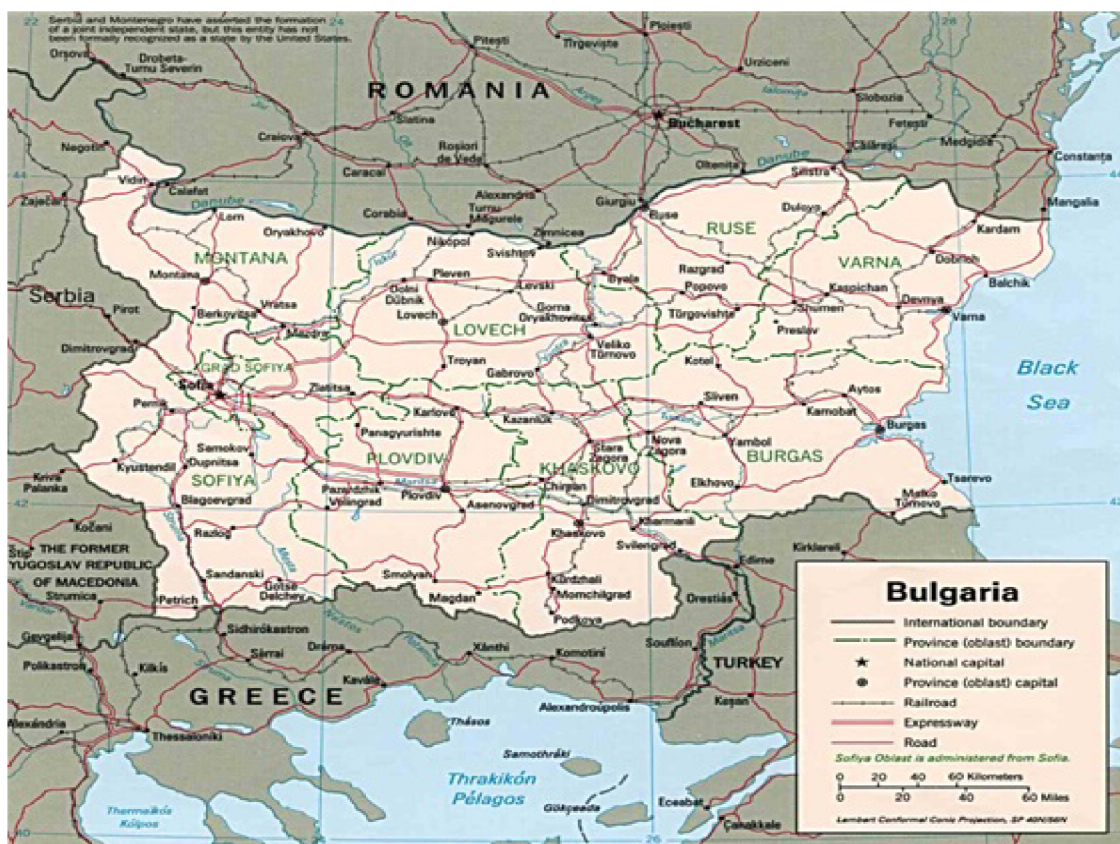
Serbia and Montenegro have asserted the formation of a joint independent state, but this entity has not been formally recognized as a state by the United States.

22
24
26
28
44
42
40

ROMANIA
Orşova
Drobeta-Turnu Severin
Piteşti
Tîrgovişte
Ploieşti
Urziceni
Slobozia
Feteşti
Bucharest
Craiova
Slatina
Roşiori de Vede
Caracal
Olteniţa
Călăraşi
Medgidia
Constanţa
Negotin
Vidin
Calafat
Danube
Zaječar
Lom
Corabia
Alexandria
Turnu Măgurele
Zimnicea
Giurgiu
Ruse
Silistra
Dulovo
Mangalia
Kardam
Oryakhovo
Nikopol
Svishtov
RUSE
VARNA
MONTANA
Montana
Pleven
Levski
Byala
Razgrad
Popovo
Dobrich
Balchik
Serbia
Pirot
Berkovitsa
Vratsa
Mezdra
Dolni Dŭbnik
Lovech
Gorna Oryakhovitsa
Tŭrgovishte
Kaspichan
Shumen
Devnya
Varna
Dimitrovgrad
LOVECH
Veliko Tŭrnovo
Preslav
GRAD SOFIYA
Sofia
Troyan
Gabrovo
Kotel
Black Sea
Pernik
Zlatitsa
Karlovo
Kazanlŭk
Sliven
Aytos
Kamobat
Burgas
Samokov
Panagyurishte
Stara Zagora
Nova Zagora
Yambol
Kyustendil
Dupnitsa
PLOVDIV
KHASKOVO
BURGAS
Kriva Palanka
SOFIYA
Blagoevgrad
Pazardzhik
Velingrad
Plovdiv
Maritsa
Chirpan
Dimitrovgrad
Elkhovo
Tsarevo
Asenovgrad
Malko Tŭrnovo
Kočani
Razlog
Haskovo
Harmanli
Svilengrad
Edirne
Kirklareli
Štip
THE FORMER YUGOSLAV REPUBLIC OF MACEDONIA
Sandanski
Smolyan
Kŭrdzhali
Momchilgrad
Strumica
Gotse Delchev
Madan
Orestiás
Petrich
Podkova
Vardar
Gevgelija
Sidhirókastron
Sérrai
Dráma
Xánthi
Komotini
Soufflon
Polikastron
Kilkís
TURKEY
GREECE
Kaválla
Keşan
Alexandria
Thessaloniki
Thásos
Alexandroúpolis
Samothráki
Thrakikón Pélagos
Thermaïkós Kólpos
Gökçeada
Eceabat
Çanakkale

Bulgaria
International boundary
Province (oblast) boundary
National capital
Province (oblast) capital
Railroad
Expressway
Road
Sofiya Oblast is administered from Sofia.
0 20 40 60 Kilometers
0 20 40 60 Miles
Lambert Conformal Conic Projection, SP 40N/56N